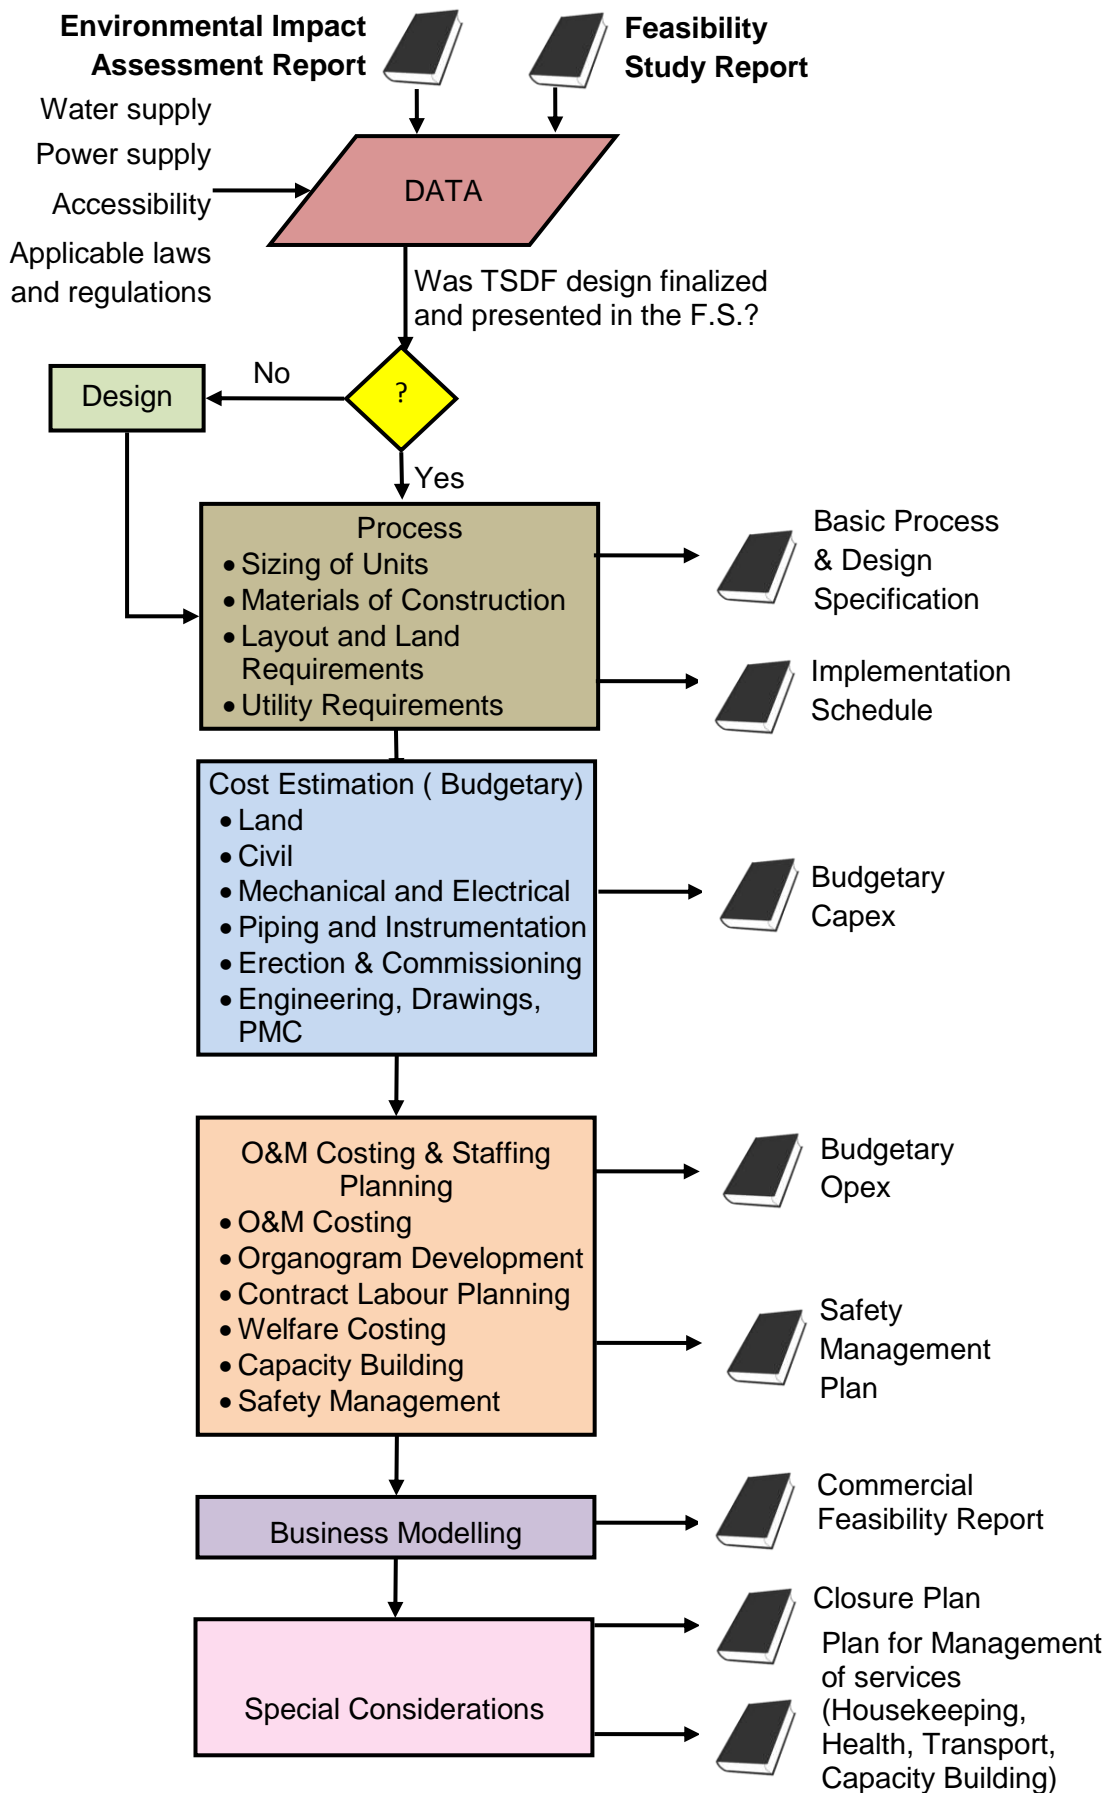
Environmental Impact Assessment Report

Feasibility Study Report

Water supply
Power supply
Accessibility
Applicable laws and regulations

DATA

Was TSDF design finalized and presented in the F.S.?

Design

No

?

Yes

Process
• Sizing of Units
• Materials of Construction
• Layout and Land Requirements
• Utility Requirements

Basic Process & Design Specification

Implementation Schedule

Cost Estimation ( Budgetary)
• Land
• Civil
• Mechanical and Electrical
• Piping and Instrumentation
• Erection & Commissioning
• Engineering, Drawings, PMC

Budgetary Capex

O&M Costing & Staffing Planning
• O&M Costing
• Organogram Development
• Contract Labour Planning
• Welfare Costing
• Capacity Building
• Safety Management

Budgetary Opex

Safety Management Plan

Business Modelling

Commercial Feasibility Report

Special Considerations

Closure Plan

Plan for Management of services (Housekeeping, Health, Transport, Capacity Building)